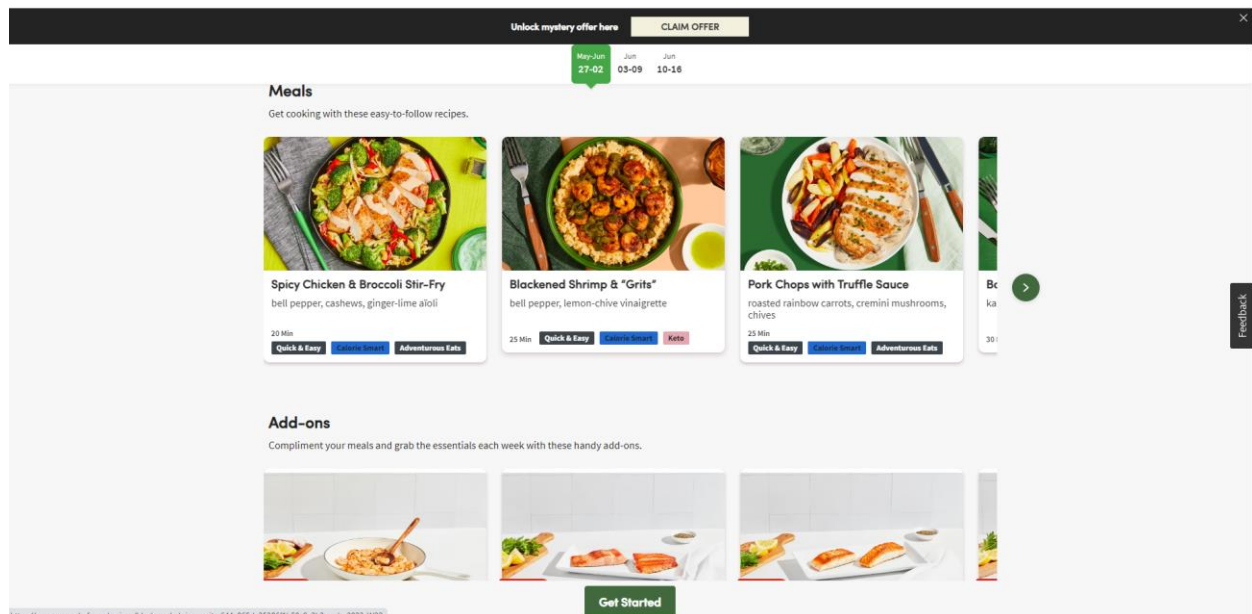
Unlock mystery offer here CLAIM OFFER

May-Jun 27-02
Jun 03-09
Jun 10-16

Meals

Get cooking with these easy-to-follow recipes.

Spicy Chicken & Broccoli Stir-Fry
bell pepper, cashews, ginger-lime aïoli
20 Min
Quick & Easy Calorie Smart Adventurous Eats

Blackened Shrimp & "Grits"
bell pepper, lemon-chive vinaigrette
25 Min Quick & Easy Calorie Smart Keto

Pork Chops with Truffle Sauce
roasted rainbow carrots, cremini mushrooms, chives
25 Min
Quick & Easy Calorie Smart Adventurous Eats

Bo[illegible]
ka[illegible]
30 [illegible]

Feedback

Add-ons

Compliment your meals and grab the essentials each week with these handy add-ons.

Get Started